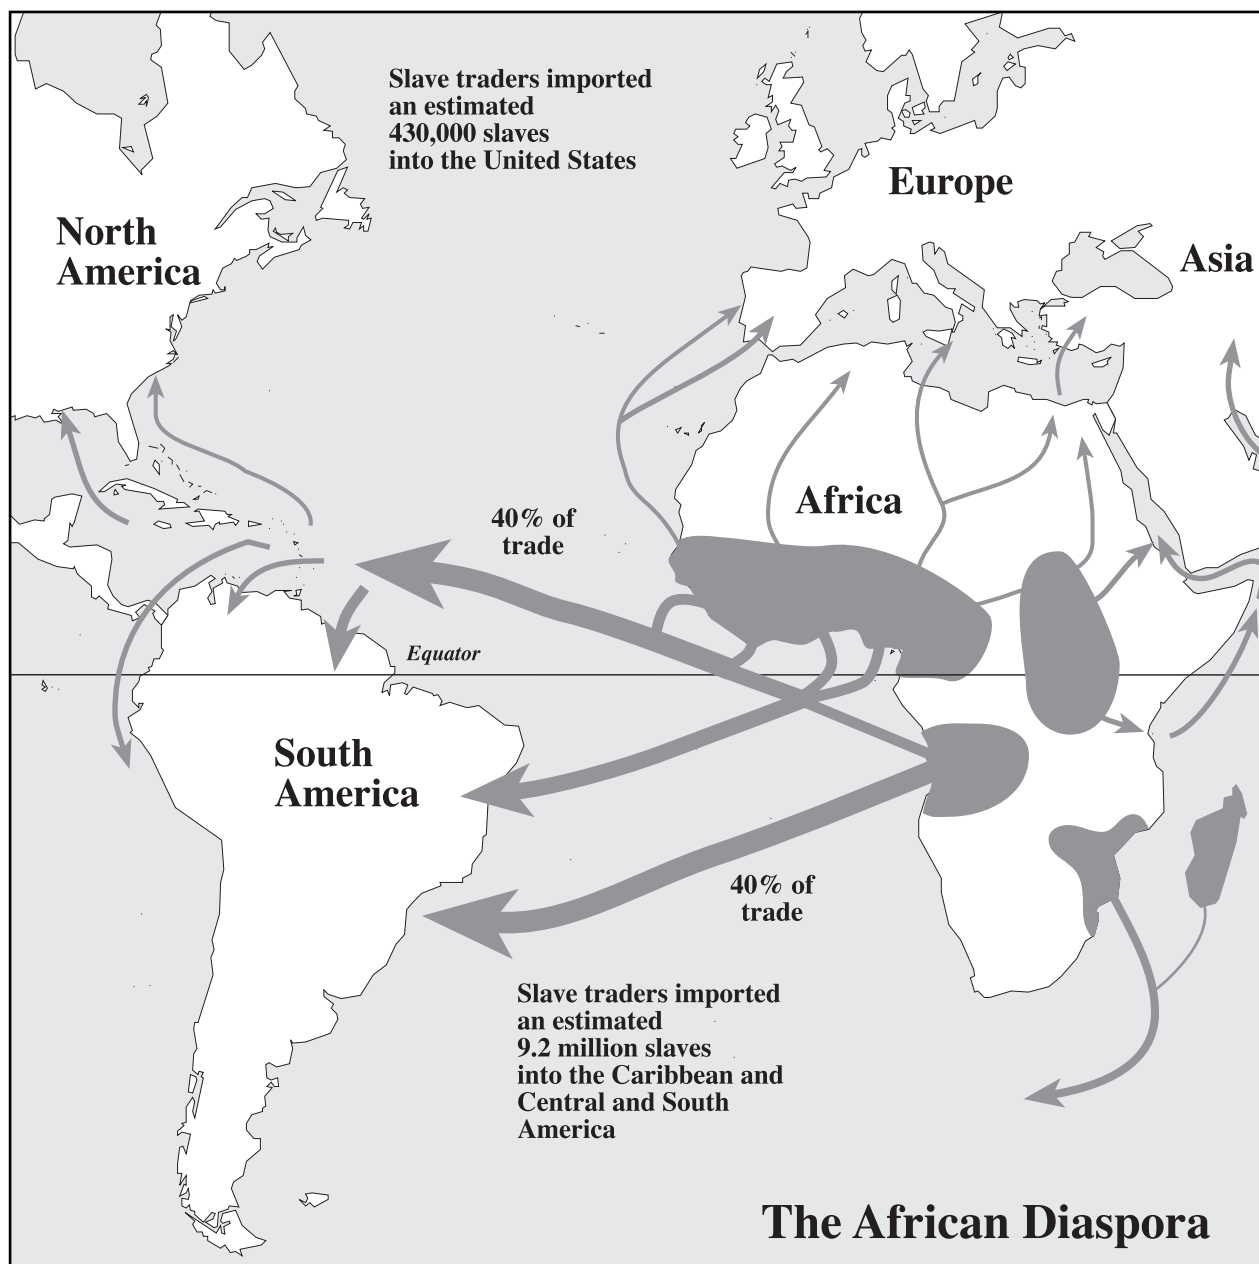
Slave traders imported an estimated 430,000 slaves into the United States

Europe

North America

Asia

Africa

40% of trade

Equator

South America

40% of trade

Slave traders imported an estimated 9.2 million slaves into the Caribbean and Central and South America

The African Diaspora